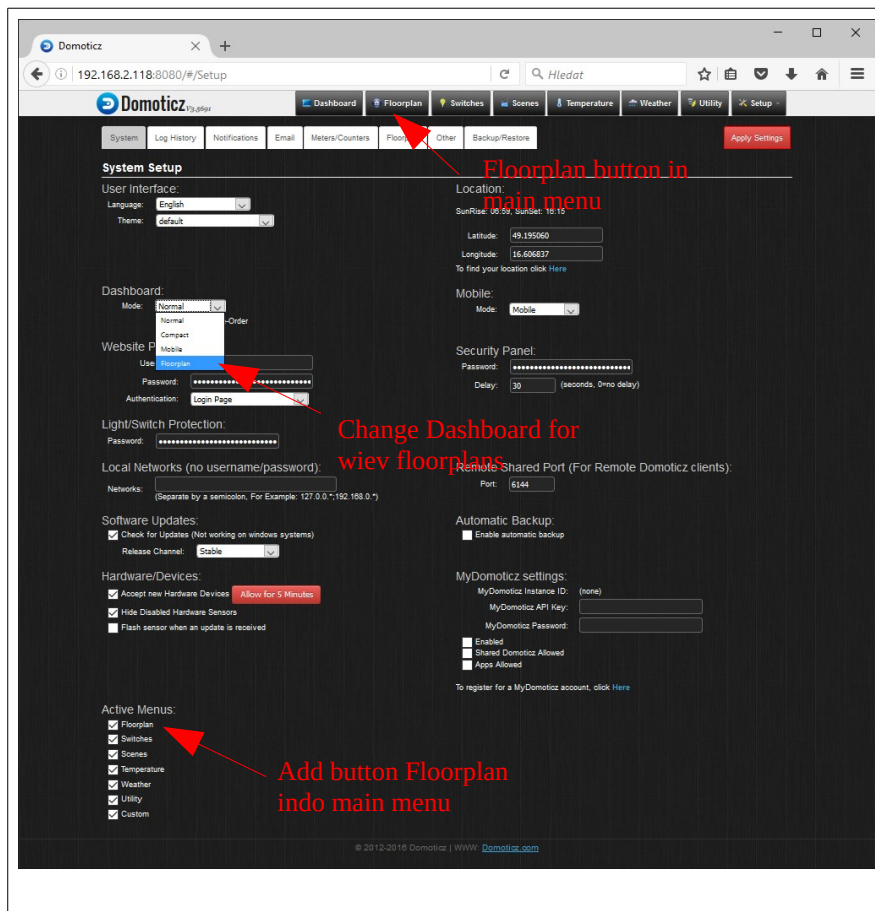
Domoticz

192.168.2.118:8080/#/Setup

Hledat

Domoticz V3.5691

Dashboard | Floorplan | Switches | Scenes | Temperature | Weather | Utility | Setup

System | Log History | Notifications | Email | Meters/Counters | Floor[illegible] | Other | Backup/Restore

Apply Settings

Floorplan button in main menu

System Setup

User Interface:
Language: English
Theme: default

Location:
SunRise: 06:59, SunSet: 18:15
Latitude: 49.195060
Longitude: 16.606837
To find your location click Here

Dashboard:
Mode: Normal
Normal
Compact
Mobile
Floorplan
-Order

Mobile:
Mode: Mobile

Website P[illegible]
Use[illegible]
Password: ••••••••••••••••••••••••••••
Authentication: Login Page

Security Panel:
Password: ••••••••••••••••••••••••••••
Delay: 30 (seconds, 0=no delay)

Change Dashboard for wiev floorplans

Light/Switch Protection:
Password: ••••••••••••••••••••••••••••

Local Networks (no username/password):
Networks:
(Separate by a semicolon, For Example: 127.0.0.*;192.168.0.*)

Remote Shared Port (For Remote Domoticz clients):
Port: 6144

Software Updates:
Check for Updates (Not working on windows systems)
Release Channel: Stable

Automatic Backup:
Enable automatic backup

Hardware/Devices:
Accept new Hardware Devices Allow for 5 Minutes
Hide Disabled Hardware Sensors
Flash sensor when an update is received

MyDomoticz settings:
MyDomoticz Instance ID: (none)
MyDomoticz API Key:
MyDomoticz Password:
Enabled
Shared Domoticz Allowed
Apps Allowed
To register for a MyDomoticz account, click Here

Active Menus:
Floorplan
Switches
Scenes
Temperature
Weather
Utility
Custom

Add button Floorplan indo main menu

© 2012-2016 Domoticz | WWW: Domoticz.com